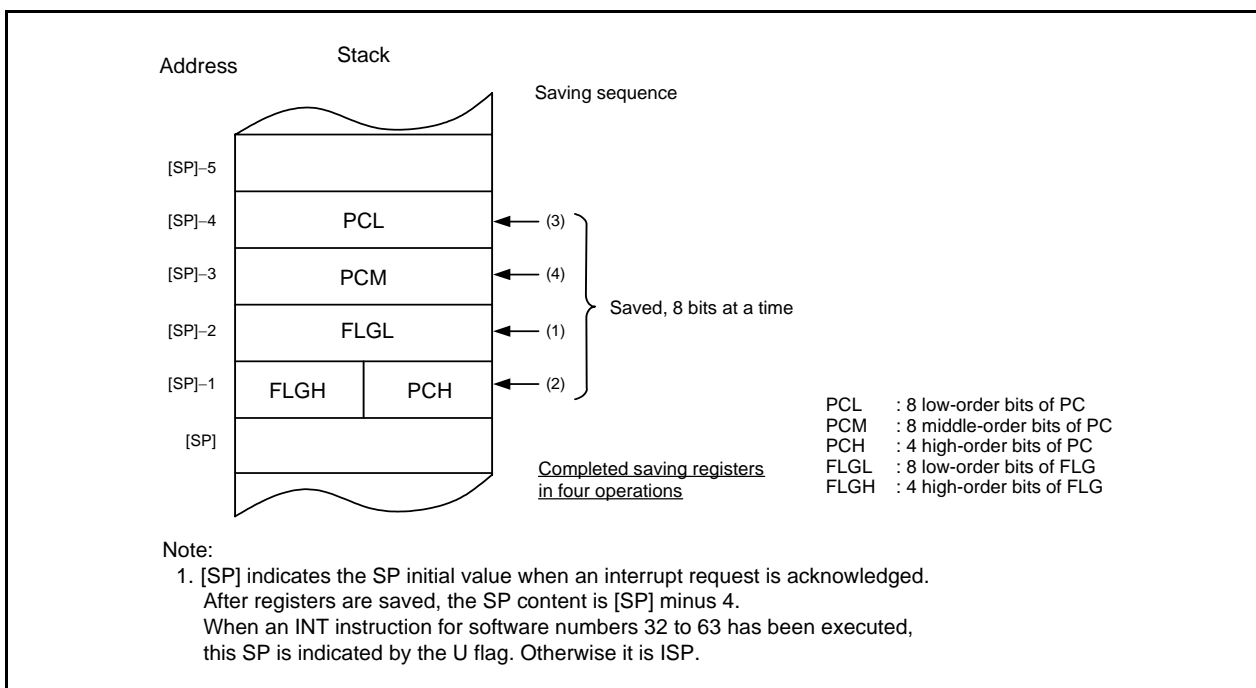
Address

Stack

Saving sequence

[SP]−5

[SP]−4

PCL

(3)

[SP]−3

PCM

(4)

Saved, 8 bits at a time

[SP]−2

FLGL

(1)

[SP]−1

FLGH

PCH

(2)

[SP]

Completed saving registers in four operations

PCL : 8 low-order bits of PC
PCM : 8 middle-order bits of PC
PCH : 4 high-order bits of PC
FLGL : 8 low-order bits of FLG
FLGH : 4 high-order bits of FLG

Note:
1. [SP] indicates the SP initial value when an interrupt request is acknowledged. After registers are saved, the SP content is [SP] minus 4. When an INT instruction for software numbers 32 to 63 has been executed, this SP is indicated by the U flag. Otherwise it is ISP.